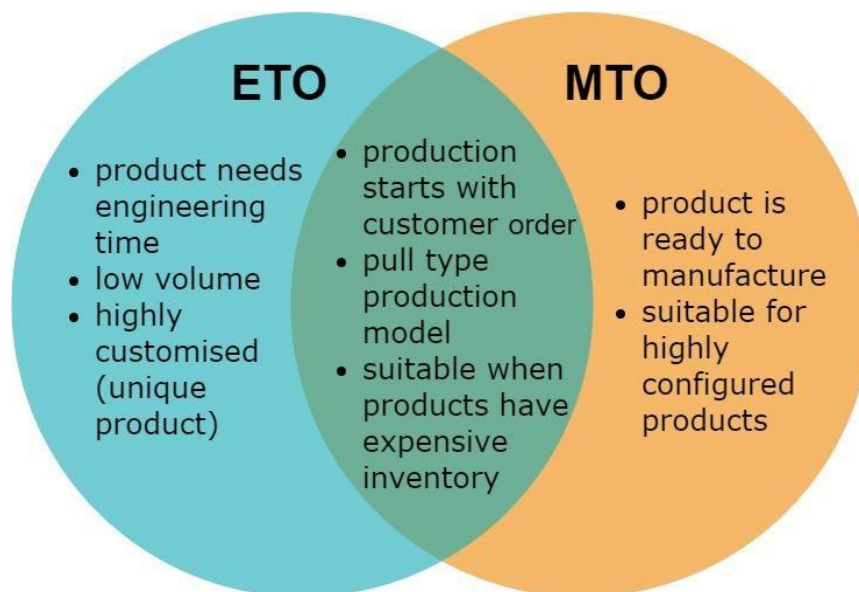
ETO

MTO

• product needs engineering time
• low volume
• highly customised (unique product)

• production starts with customer order
• pull type production model
• suitable when products have expensive inventory

• product is ready to manufacture
• suitable for highly configured products